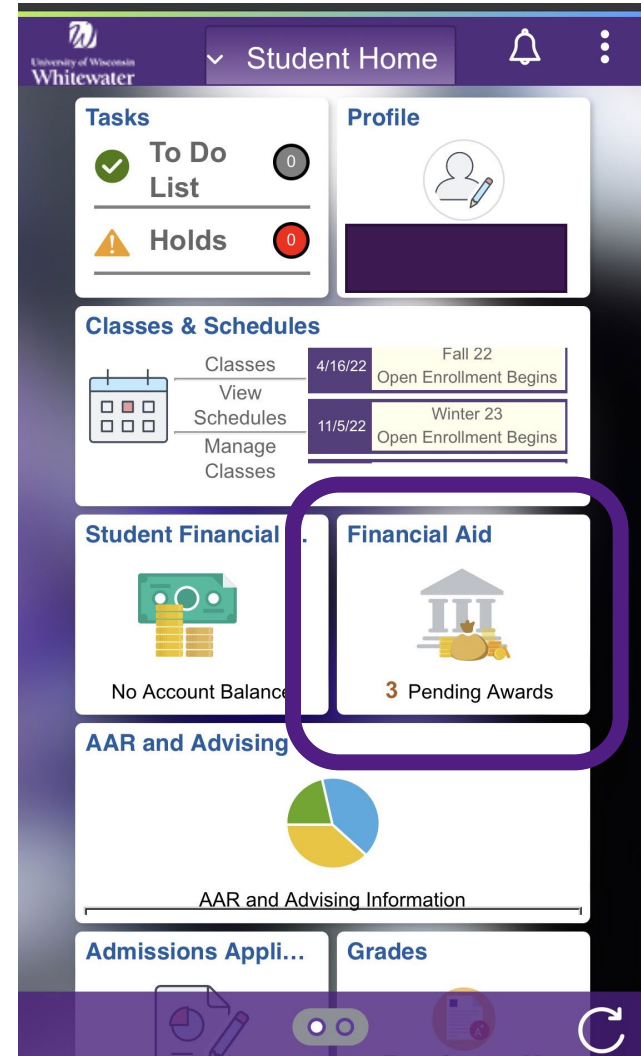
University of Wisconsin
Whitewater

Student Home

Tasks

To Do List 0

Holds 0

Profile

Classes & Schedules

Classes

View Schedules

Manage Classes

4/16/22 Fall 22 Open Enrollment Begins

11/5/22 Winter 23 Open Enrollment Begins

Student Financial ...

No Account Balance

Financial Aid

3 Pending Awards

AAR and Advising

AAR and Advising Information

Admissions Appli...

Grades